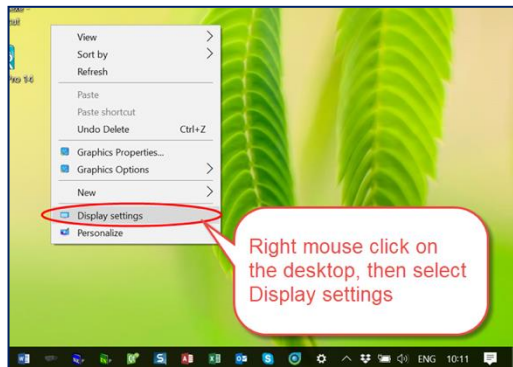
View
Sort by
Refresh
Paste
Paste shortcut
Undo Delete Ctrl+Z
Graphics Properties...
Graphics Options
New
Display settings
Personalize

Right mouse click on the desktop, then select Display settings

ENG 10:11